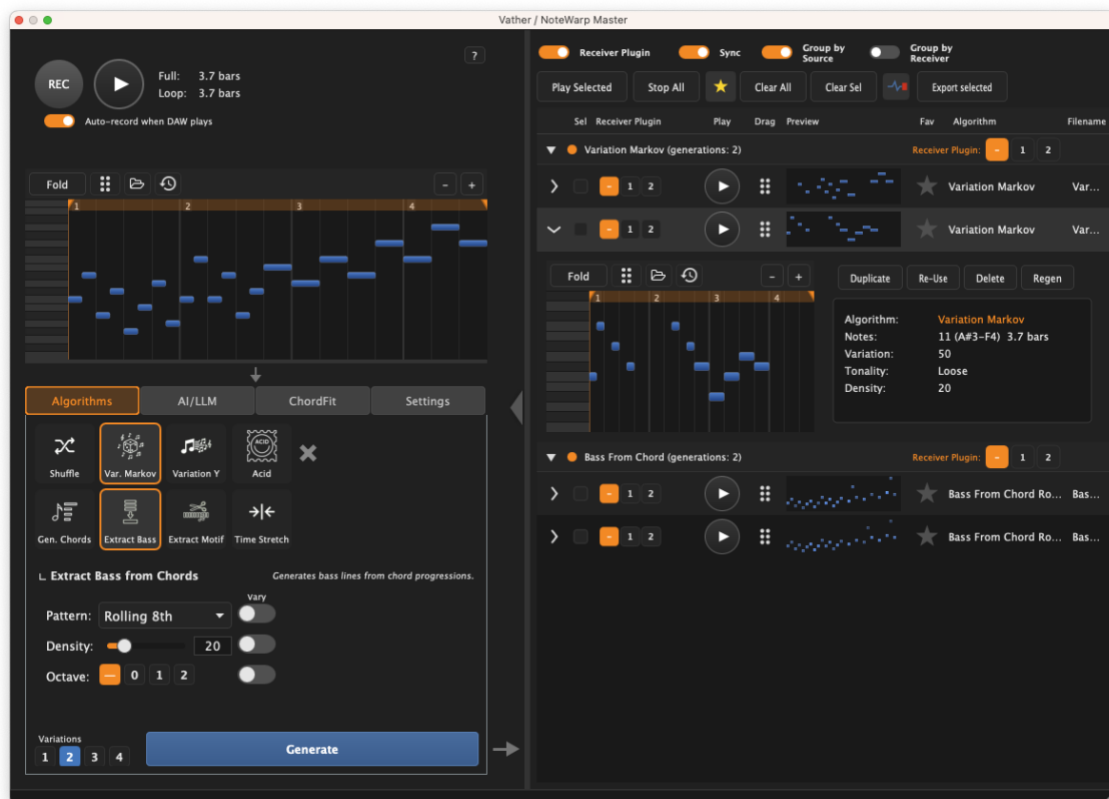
Vather / NoteWarp Master

REC
Full: 3.7 bars
Loop: 3.7 bars
Auto-record when DAW plays
?

Fold
- +
1 2 3 4

Algorithms | AI/LLM | ChordFit | Settings

Shuffle
Var. Markov
Variation Y
Acid
Gen. Chords
Extract Bass
Extract Motif
Time Stretch

Extract Bass from Chords
Generates bass lines from chord progressions.
Vary
Pattern: Rolling 8th
Density: 20
Octave: – 0 1 2

Variations
1 2 3 4
Generate

Receiver Plugin
Sync
Group by Source
Group by Receiver

Play Selected
Stop All
Clear All
Clear Sel
Export selected

Sel Receiver Plugin Play Drag Preview Fav Algorithm Filename

Variation Markov (generations: 2)
Receiver Plugin: – 1 2
– 1 2 Variation Markov Var...
– 1 2 Variation Markov Var...

Fold
- +
1 2 3 4
Duplicate
Re-Use
Delete
Regen

Algorithm: Variation Markov
Notes: 11 (A#3–F4) 3.7 bars
Variation: 50
Tonality: Loose
Density: 20

Bass From Chord (generations: 2)
Receiver Plugin: – 1 2
– 1 2 Bass From Chord Ro... Bas...
– 1 2 Bass From Chord Ro... Bas...